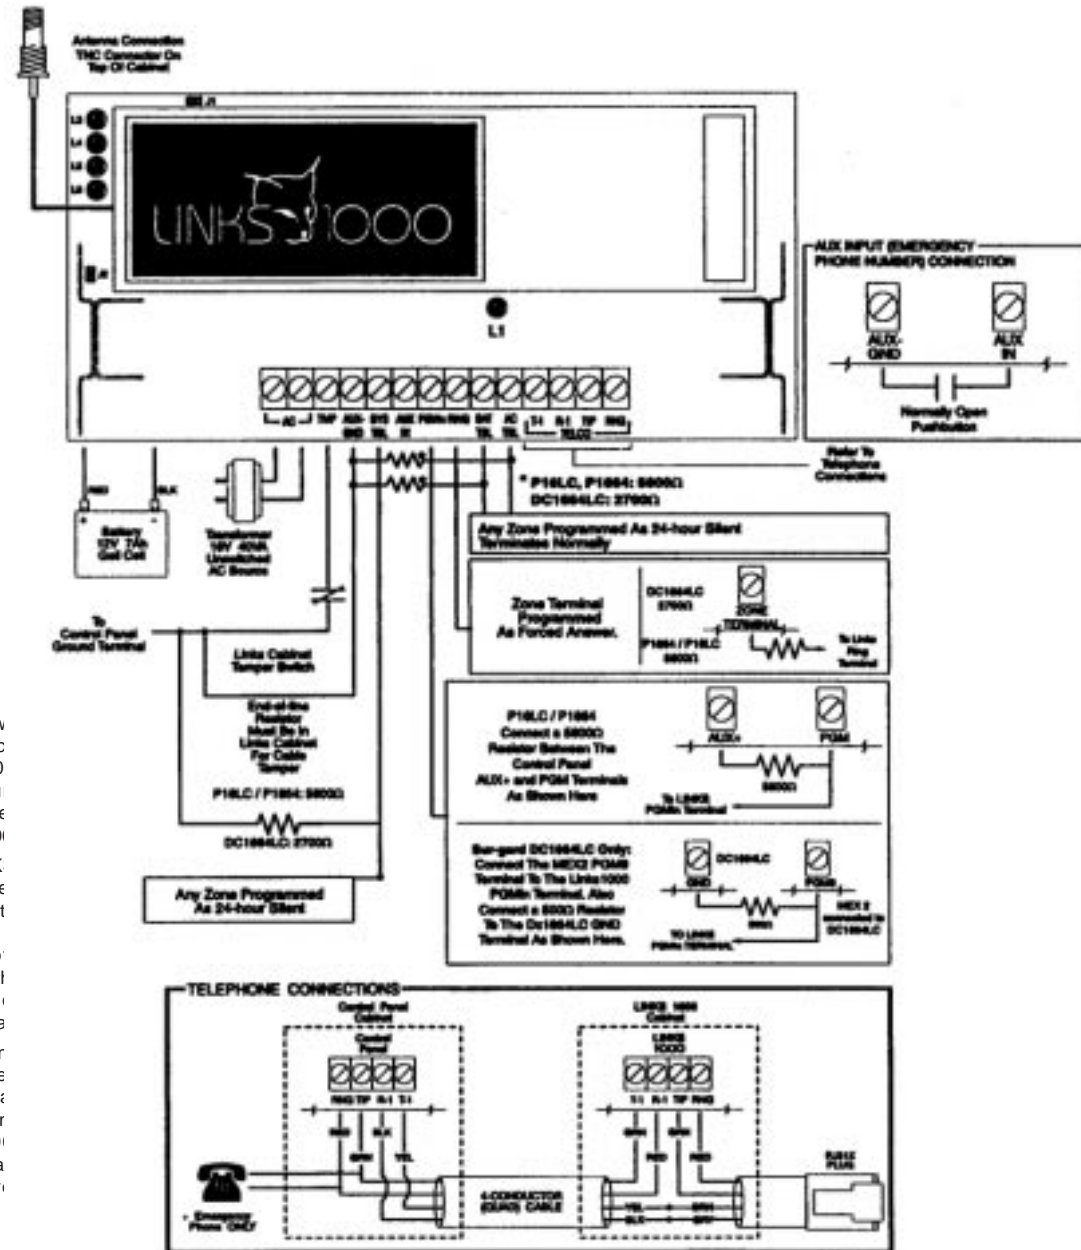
Antenna Connection TNC Connector On Top Of Cabinet

L2
L4
L3
L5

LINKS 1000

L1

AUX INPUT (EMERGENCY PHONE NUMBER) CONNECTION

AUX-GND
AUX IN

Normally Open Pushbutton

AC
TMP
AUX-GND
SYS TBL
AUX IN
PGMn
RNG
SHT TBL
AC TBL
T-1
R-1
TIP
RNG
TELCO

Refer To Telephone Connections

RED
BLK

Battery 12V 7Ah Gel Cell

Transformer 16V 40VA Unswitched AC Source

* P16LC, P1664: 5600Ω
DC1664LC: 2700Ω

Any Zone Programmed As 24-hour Silent Terminates Normally

Zone Terminal Programmed As Forced Answer.

DC1664LC 2700Ω
ZONE TERMINAL
P1664 / P16LC 5600Ω
To Links Ring Terminal

To Control Panel Ground Terminal

Links Cabinet Tamper Switch

End-of-line Resistor Must Be In Links Cabinet For Cable Tamper

P16LC / P1664: 5600Ω

DC1664LC: 2700Ω

Any Zone Programmed As 24-hour Silent

P16LC / P1664
Connect a 5600Ω Resistor Between The Control Panel AUX+ and PGM Terminals As Shown Here

AUX+
PGM
5600Ω
To LINKS PGMIn Terminal

Sur-gard DC1664LC Only: Connect The MEX2 PGM8 Terminal To The Links1000 PGMIn Terminal. Also Connect a 560Ω Resistor To The DC1664LC GND Terminal As Shown Here.

GND
DC1664LC
PGM8
560Ω
MEX 2 connected to DC1664LC
TO LINKS PGMIn TERMINAL

TELEPHONE CONNECTIONS

Control Panel Cabinet
Control Panel
RNG
TIP
R-1
T-1
RED
GRN
BLK
YEL

LINKS 1000 Cabinet
LINKS 1000
T-1
R-1
TIP
RNG
GRN
RED
GRN
RED

RJ31X PLUG

4-CONDUCTOR (QUAD) CABLE
YEL
BLK
BRN
GRY

Emergency Phone ONLY